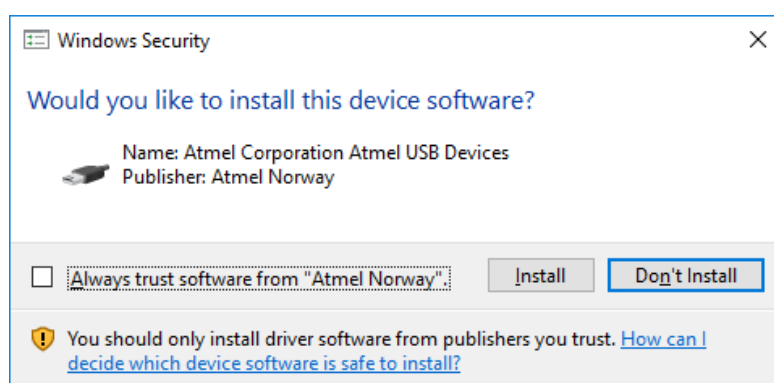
Windows Security

Would you like to install this device software?

Name: Atmel Corporation Atmel USB Devices
Publisher: Atmel Norway

Always trust software from "Atmel Norway".

Install

Don't Install

You should only install driver software from publishers you trust. How can I decide which device software is safe to install?